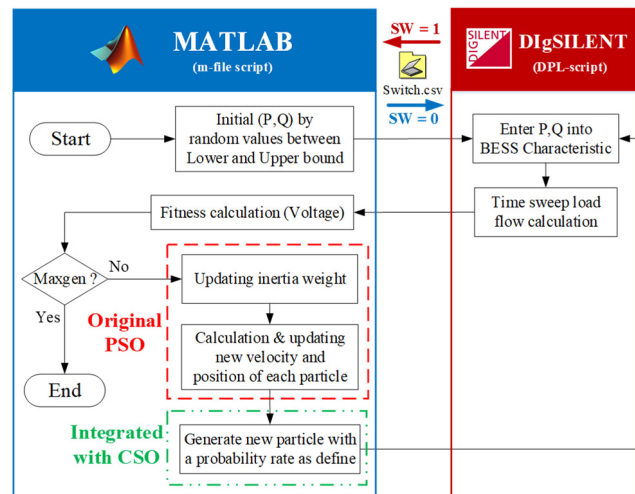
MATLAB
(m-file script)

SW = 1

Switch.csv

SW = 0

DIG SILENT

DIgSILENT
(DPL-script)

Start

Initial (P,Q) by random values between Lower and Upper bound

Enter P,Q into BESS Characteristic

Time sweep load flow calculation

Fitness calculation (Voltage)

Maxgen ?

No

Yes

Updating inertia weight

Original PSO

Calculation & updating new velocity and position of each particle

End

Integrated with CSO

Generate new particle with a probability rate as define